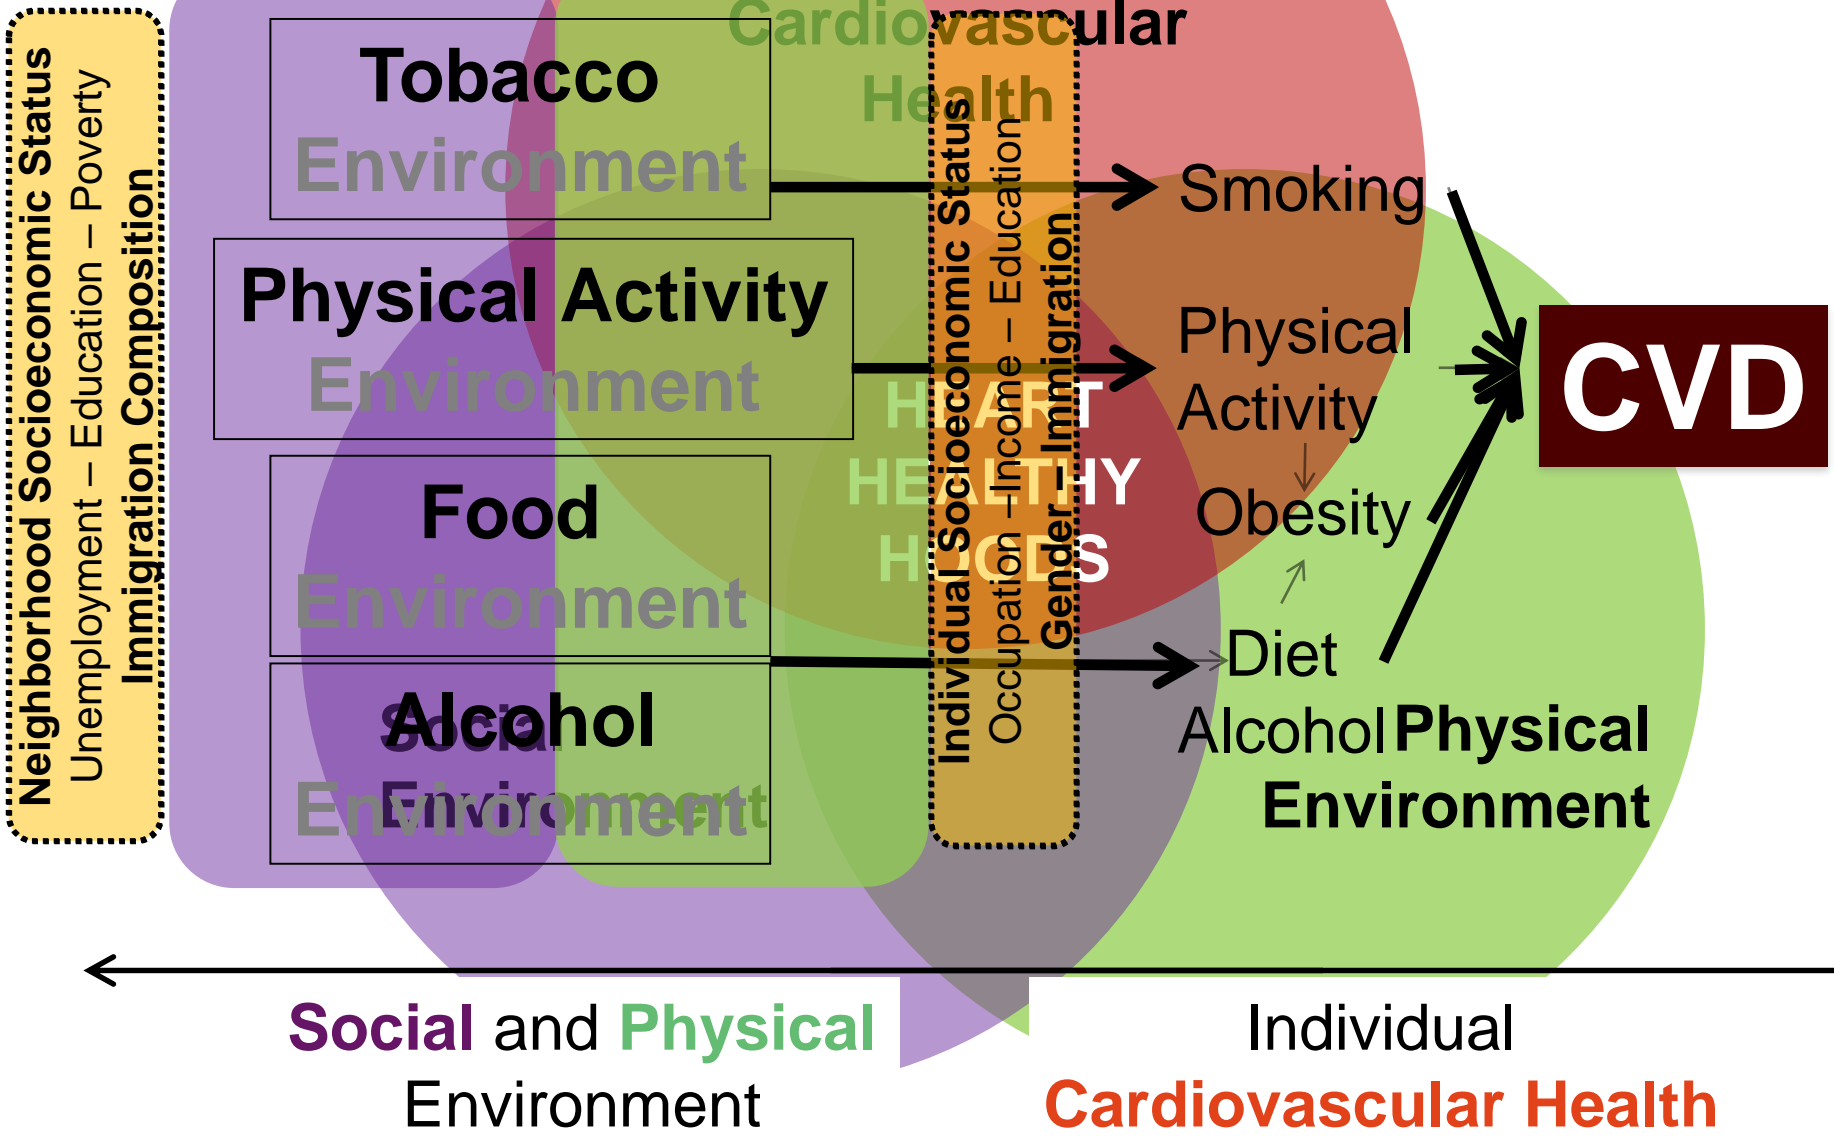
Neighborhood Socioeconomic Status
Unemployment – Education – Poverty
Immigration Composition

Cardiovascular Health

Tobacco
Environment

Physical Activity
Environment

Food
Environment

Alcohol
Social
Environment

HEART HEALTHY HOODS

Individual Socioeconomic Status
Occupation – Income – Education
Gender – Immigration

Smoking

Physical Activity

Obesity

Diet

Alcohol

CVD

Physical Environment

Social and Physical Environment

Individual Cardiovascular Health